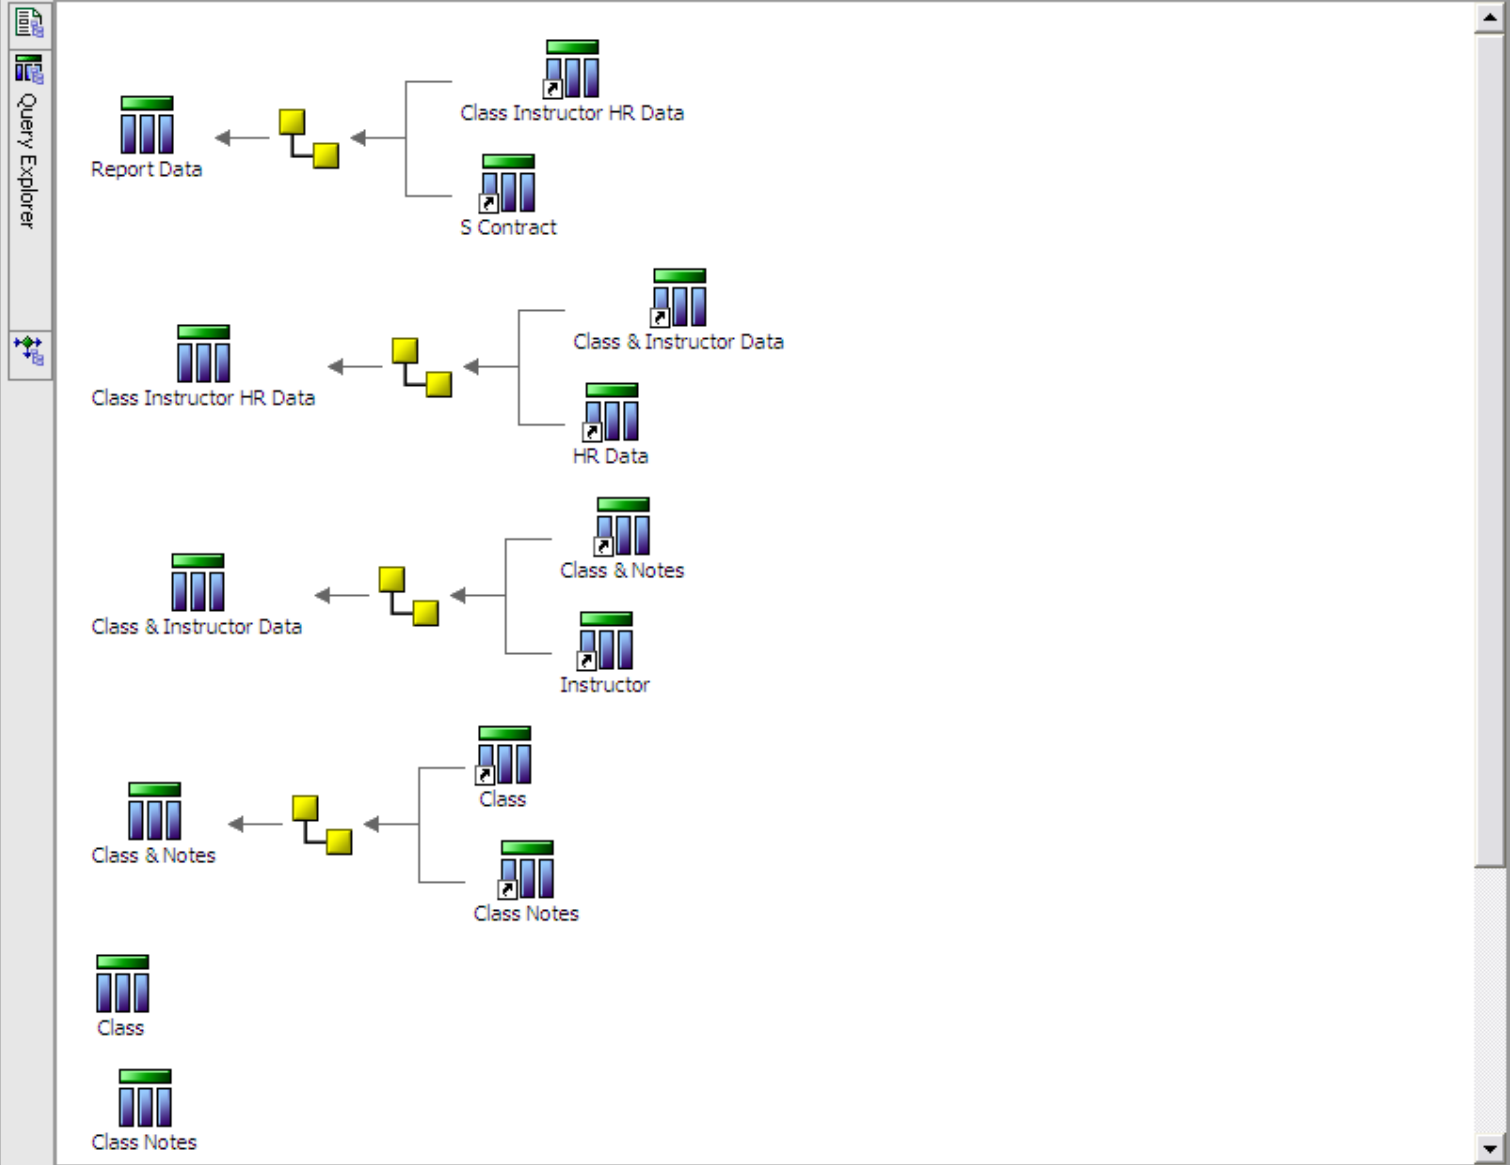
Query Explorer

Class Instructor HR Data

Report Data

S Contract

Class & Instructor Data

Class Instructor HR Data

HR Data

Class & Notes

Class & Instructor Data

Instructor

Class

Class & Notes

Class Notes

Class

Class Notes